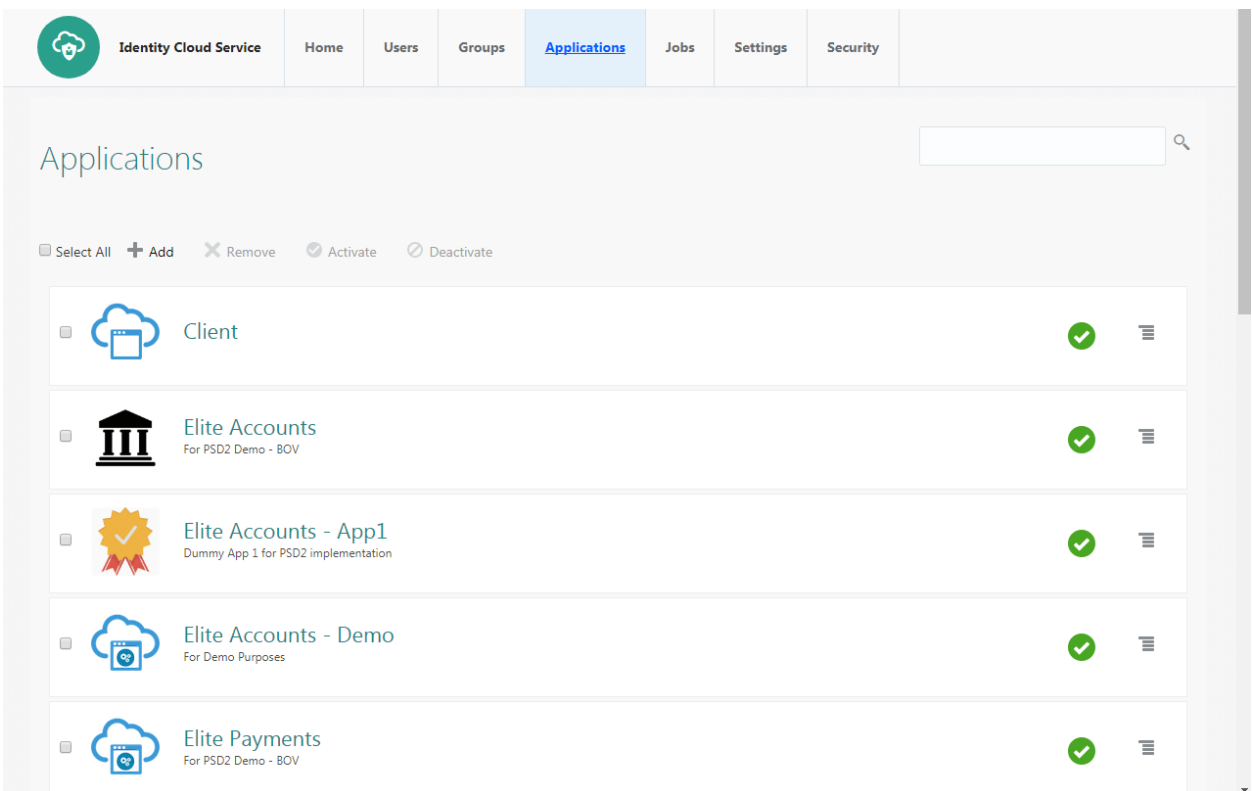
Identity Cloud Service

Home | Users | Groups | Applications | Jobs | Settings | Security

Applications

Select All  Add  Remove  Activate  Deactivate

Client

Elite Accounts
For PSD2 Demo - BOV

Elite Accounts - App1
Dummy App 1 for PSD2 implementation

Elite Accounts - Demo
For Demo Purposes

Elite Payments
For PSD2 Demo - BOV